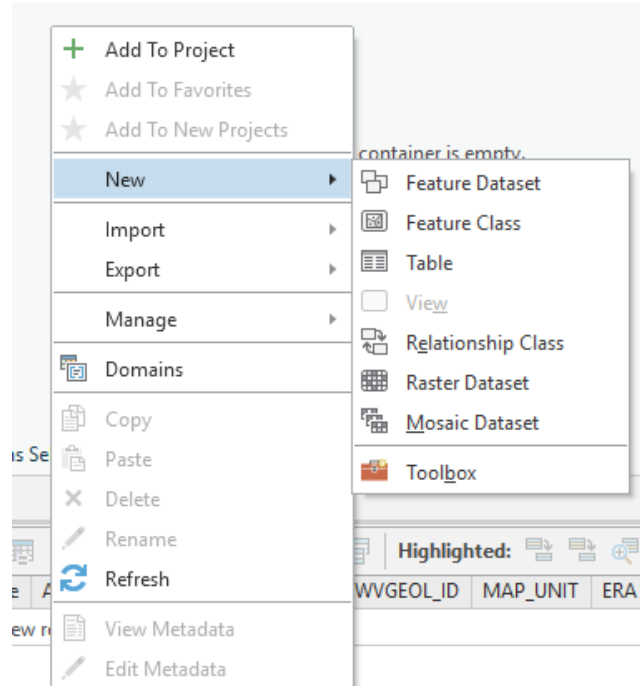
Add To Project
Add To Favorites
Add To New Projects
New
Import
Export
Manage
Domains
Copy
Paste
Delete
Rename
Refresh
View Metadata
Edit Metadata

container is empty.

Feature Dataset
Feature Class
Table
View
Relationship Class
Raster Dataset
Mosaic Dataset
Toolbox

s Se

Highlighted:

e A WVGEOL_ID MAP_UNIT ERA

ew r